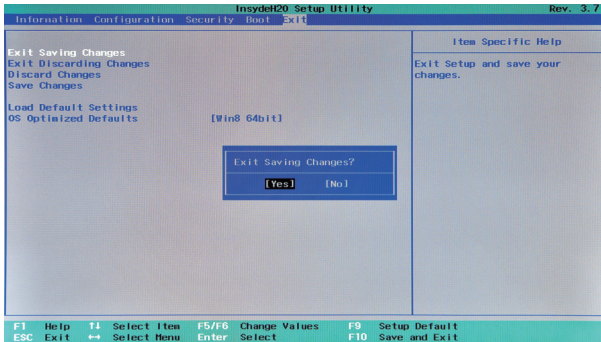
InsydeH20 Setup Utility Rev. 3.7

Information Configuration Security Boot Exit

Exit Saving Changes
Exit Discarding Changes
Discard Changes
Save Changes

Load Default Settings
OS Optimized Defaults [Win8 64bit]

Item Specific Help

Exit Setup and save your changes.

Exit Saving Changes?

[Yes] [No]

F1 Help ↑↓ Select Item F5/F6 Change Values F9 Setup Default
ESC Exit ↔ Select Menu Enter Select F10 Save and Exit